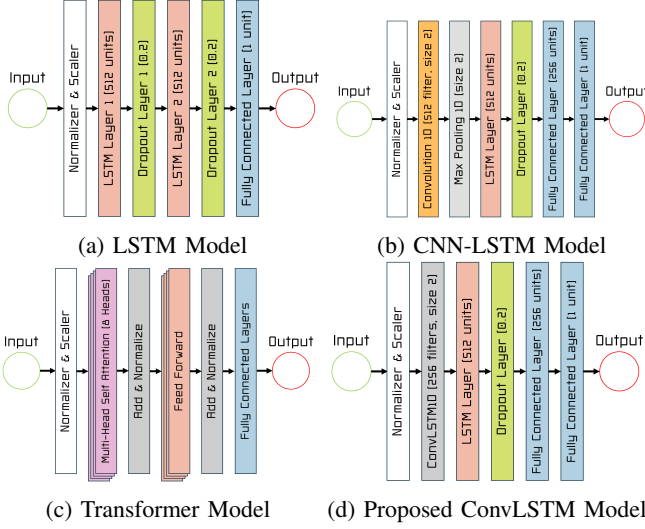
Input

Normalizer & Scaler

LSTM Layer 1 (512 units)

Dropout Layer 1 (0.2)

LSTM Layer 2 (512 units)

Dropout Layer 2 (0.2)

Fully Connected Layer (1 unit)

Output

(a) LSTM Model

Input

Normalizer & Scaler

Convolution 1D (512 filter, size 2)

Max Pooling 1D (size 2)

LSTM Layer (512 units)

Dropout Layer (0.2)

Fully Connected Layer (256 units)

Fully Connected Layer (1 unit)

Output

(b) CNN-LSTM Model

Input

Normalizer & Scaler

Multi-Head Self Attention (8 Heads)

Add & Normalize

Feed Forward

Add & Normalize

Fully Connected Layers

Output

(c) Transformer Model

Input

Normalizer & Scaler

ConvLSTM1D (256 filters, size 2)

LSTM Layer (512 units)

Dropout Layer (0.2)

Fully Connected Layer (256 units)

Fully Connected Layer (1 unit)

Output

(d) Proposed ConvLSTM Model